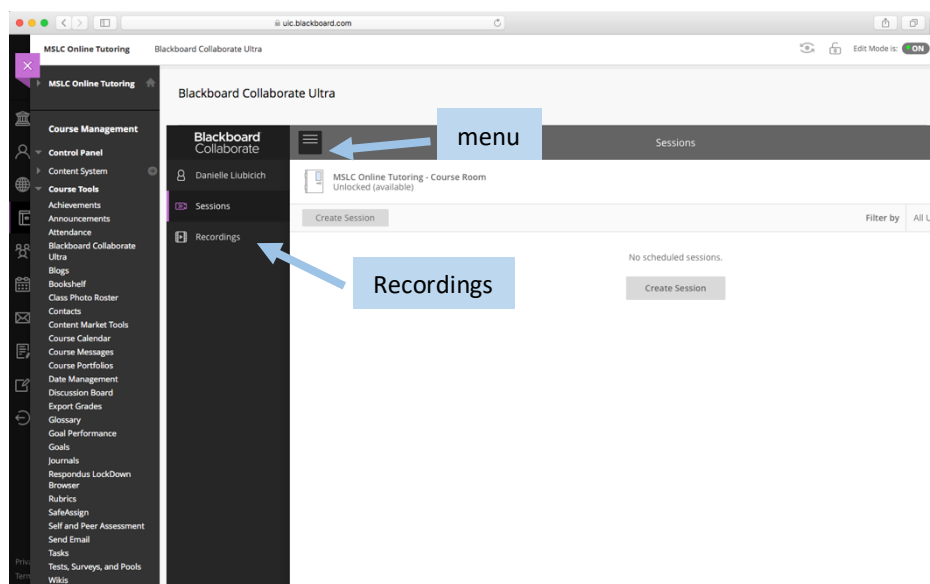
uic.blackboard.com

MSLC Online Tutoring    Blackboard Collaborate Ultra

Edit Mode is: ON

MSLC Online Tutoring

Blackboard Collaborate Ultra

Course Management

Control Panel

Content System

Course Tools

Achievements
Announcements
Attendance
Blackboard Collaborate Ultra
Blogs
Bookshelf
Class Photo Roster
Contacts
Content Market Tools
Course Calendar
Course Messages
Course Portfolios
Date Management
Discussion Board
Export Grades
Glossary
Goal Performance
Goals
Journals
Respondus LockDown Browser
Rubrics
SafeAssign
Self and Peer Assessment
Send Email
Tasks
Tests, Surveys, and Pools
Wikis

Blackboard Collaborate

menu

Sessions

Danielle Liubicich

Sessions

Recordings

MSLC Online Tutoring - Course Room
Unlocked (available)

Create Session

Filter by    All U

No scheduled sessions.

Create Session

Recordings

Priv
Tern